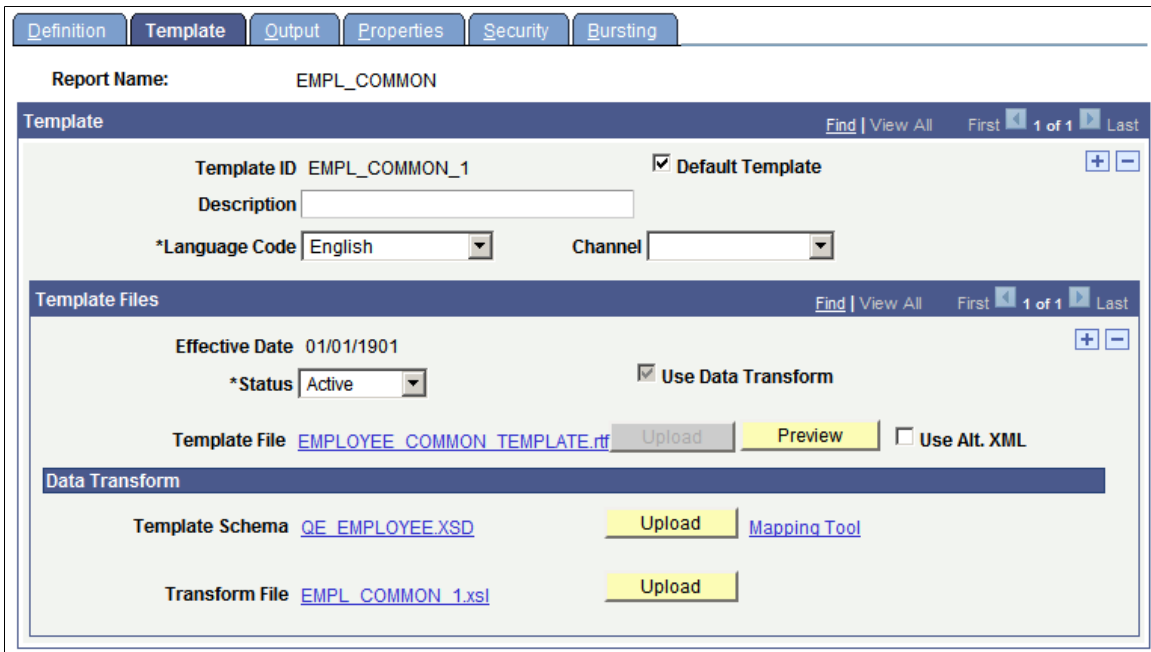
Definition | Template | Output | Properties | Security | Bursting

Report Name: EMPL_COMMON

Template

Find | View All First 1 of 1 Last

Template ID EMPL_COMMON_1

Default Template

Description

*Language Code English

Channel

Template Files

Find | View All First 1 of 1 Last

Effective Date 01/01/1901

*Status Active

Use Data Transform

Template File EMPLOYEE_COMMON_TEMPLATE.rtf

Upload

Preview

Use Alt. XML

Data Transform

Template Schema QE_EMPLOYEE.XSD

Upload

Mapping Tool

Transform File EMPL_COMMON_1.xsl

Upload